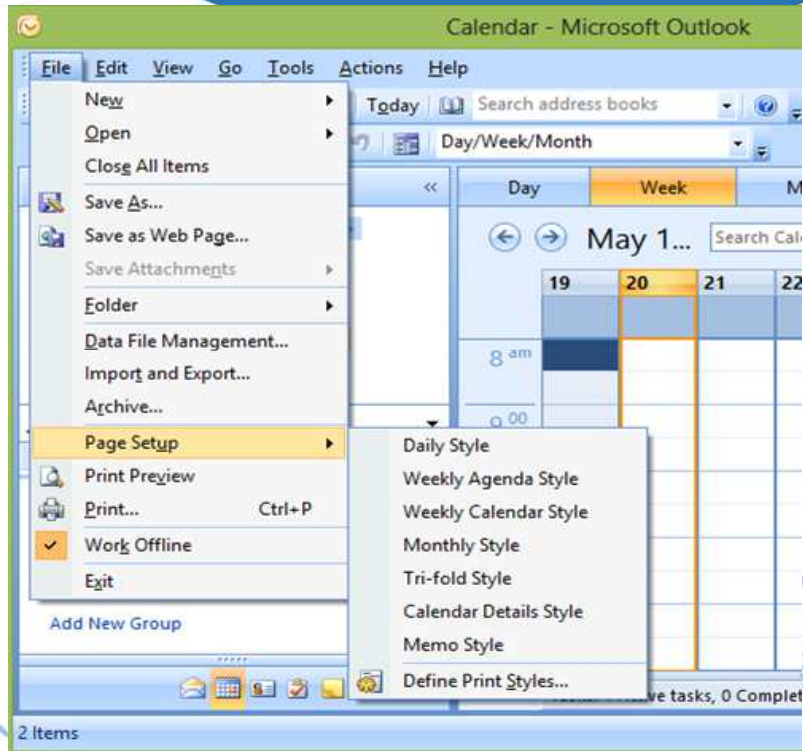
Calendar - Microsoft Outlook

File Edit View Go Tools Actions Help

New
Open
Close All Items
Save As...
Save as Web Page...
Save Attachments
Folder
Data File Management...
Import and Export...
Archive...
Page Setup
Print Preview
Print... Ctrl+P
Work Offline
Exit

Today Search address books
Day/Week/Month

Day Week M

May 1... Search Cal

19 20 21 22

8 am

9 00

Daily Style
Weekly Agenda Style
Weekly Calendar Style
Monthly Style
Tri-fold Style
Calendar Details Style
Memo Style
Define Print Styles...

Add New Group

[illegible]ve tasks, 0 Complet

2 Items